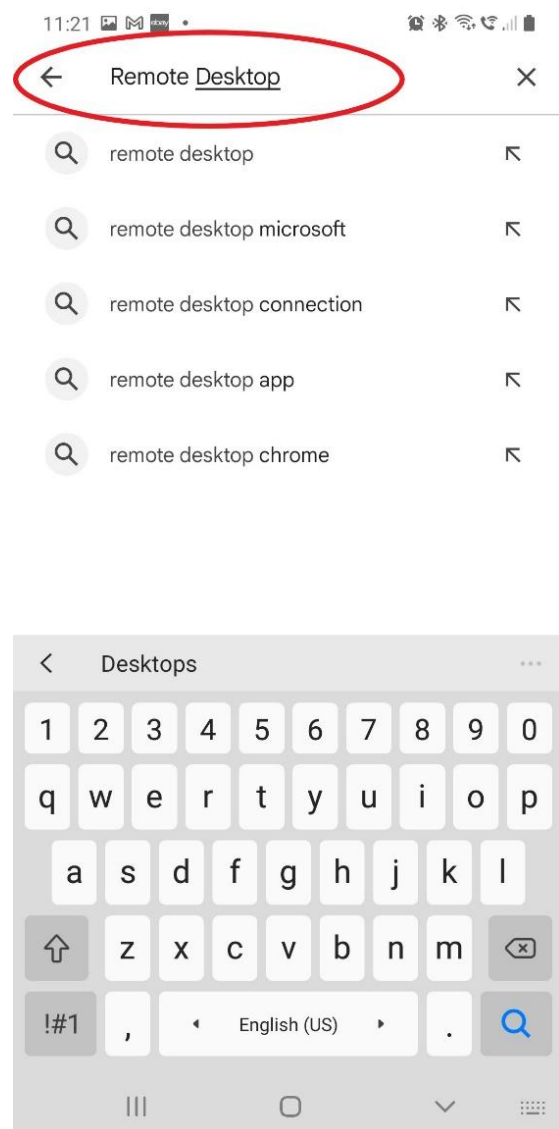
11:21

Remote Desktop

remote desktop

remote desktop microsoft

remote desktop connection

remote desktop app

remote desktop chrome

Desktops

1 2 3 4 5 6 7 8 9 0

q w e r t y u i o p

a s d f g h j k l

z x c v b n m

!#1 , English (US) .